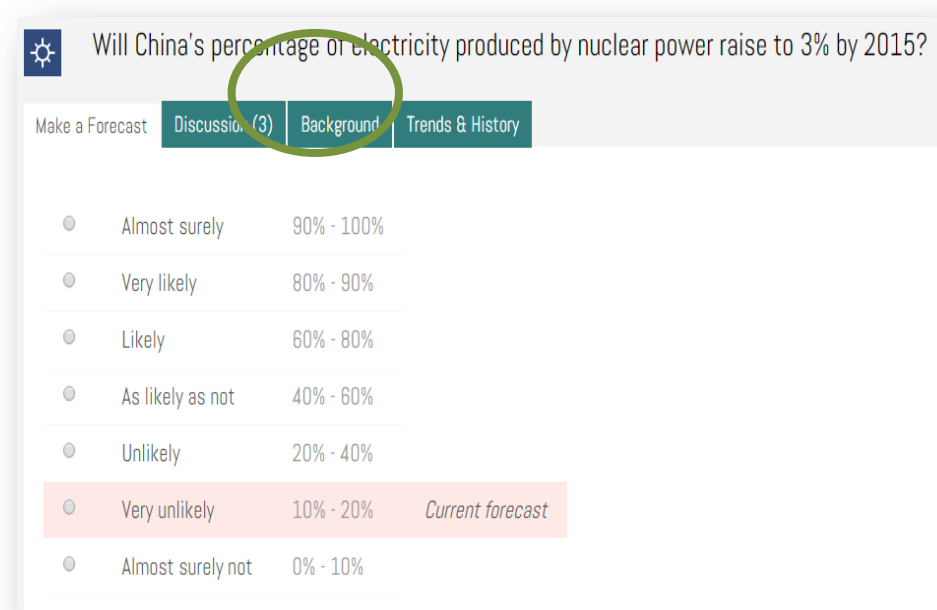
Will China's percentage of electricity produced by nuclear power raise to 3% by 2015?

Make a Forecast | Discussion (3) | Background | Trends & History

| | | | |
|---|---|---|---|
| | Almost surely | 90% - 100% | |
| | Very likely | 80% - 90% | |
| | Likely | 60% - 80% | |
| | As likely as not | 40% - 60% | |
| | Unlikely | 20% - 40% | |
| | Very unlikely | 10% - 20% | Current forecast |
| | Almost surely not | 0% - 10% | |